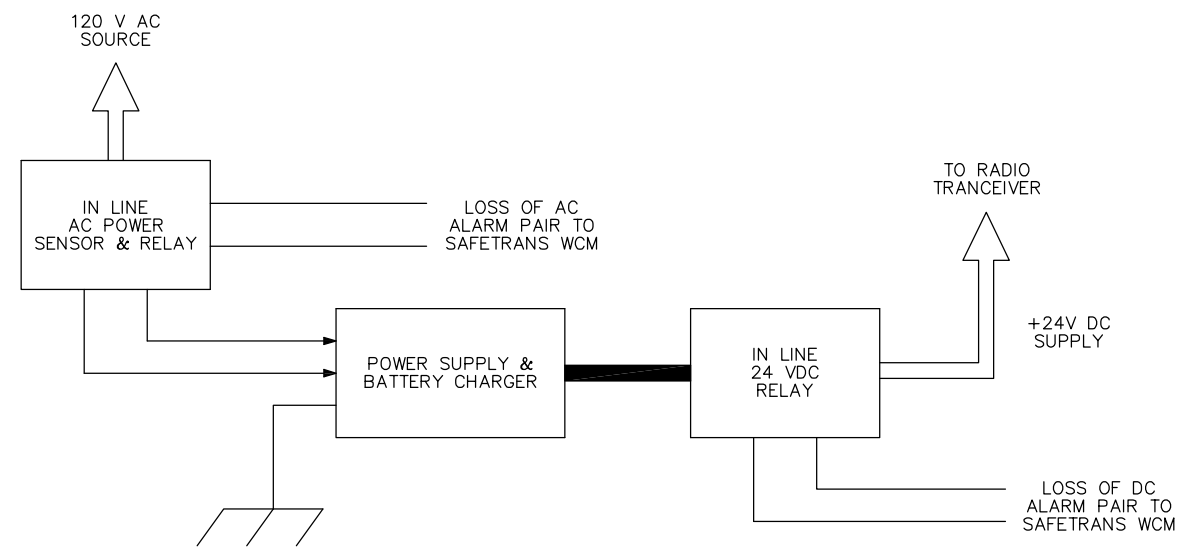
120 V AC
SOURCE

IN LINE
AC POWER
SENSOR & RELAY

LOSS OF AC
ALARM PAIR TO
SAFETRANS WCM

TO RADIO
TRANCEIVER

+24V DC
SUPPLY

POWER SUPPLY &
BATTERY CHARGER

IN LINE
24 VDC
RELAY

LOSS OF DC
ALARM PAIR TO
SAFETRANS WCM